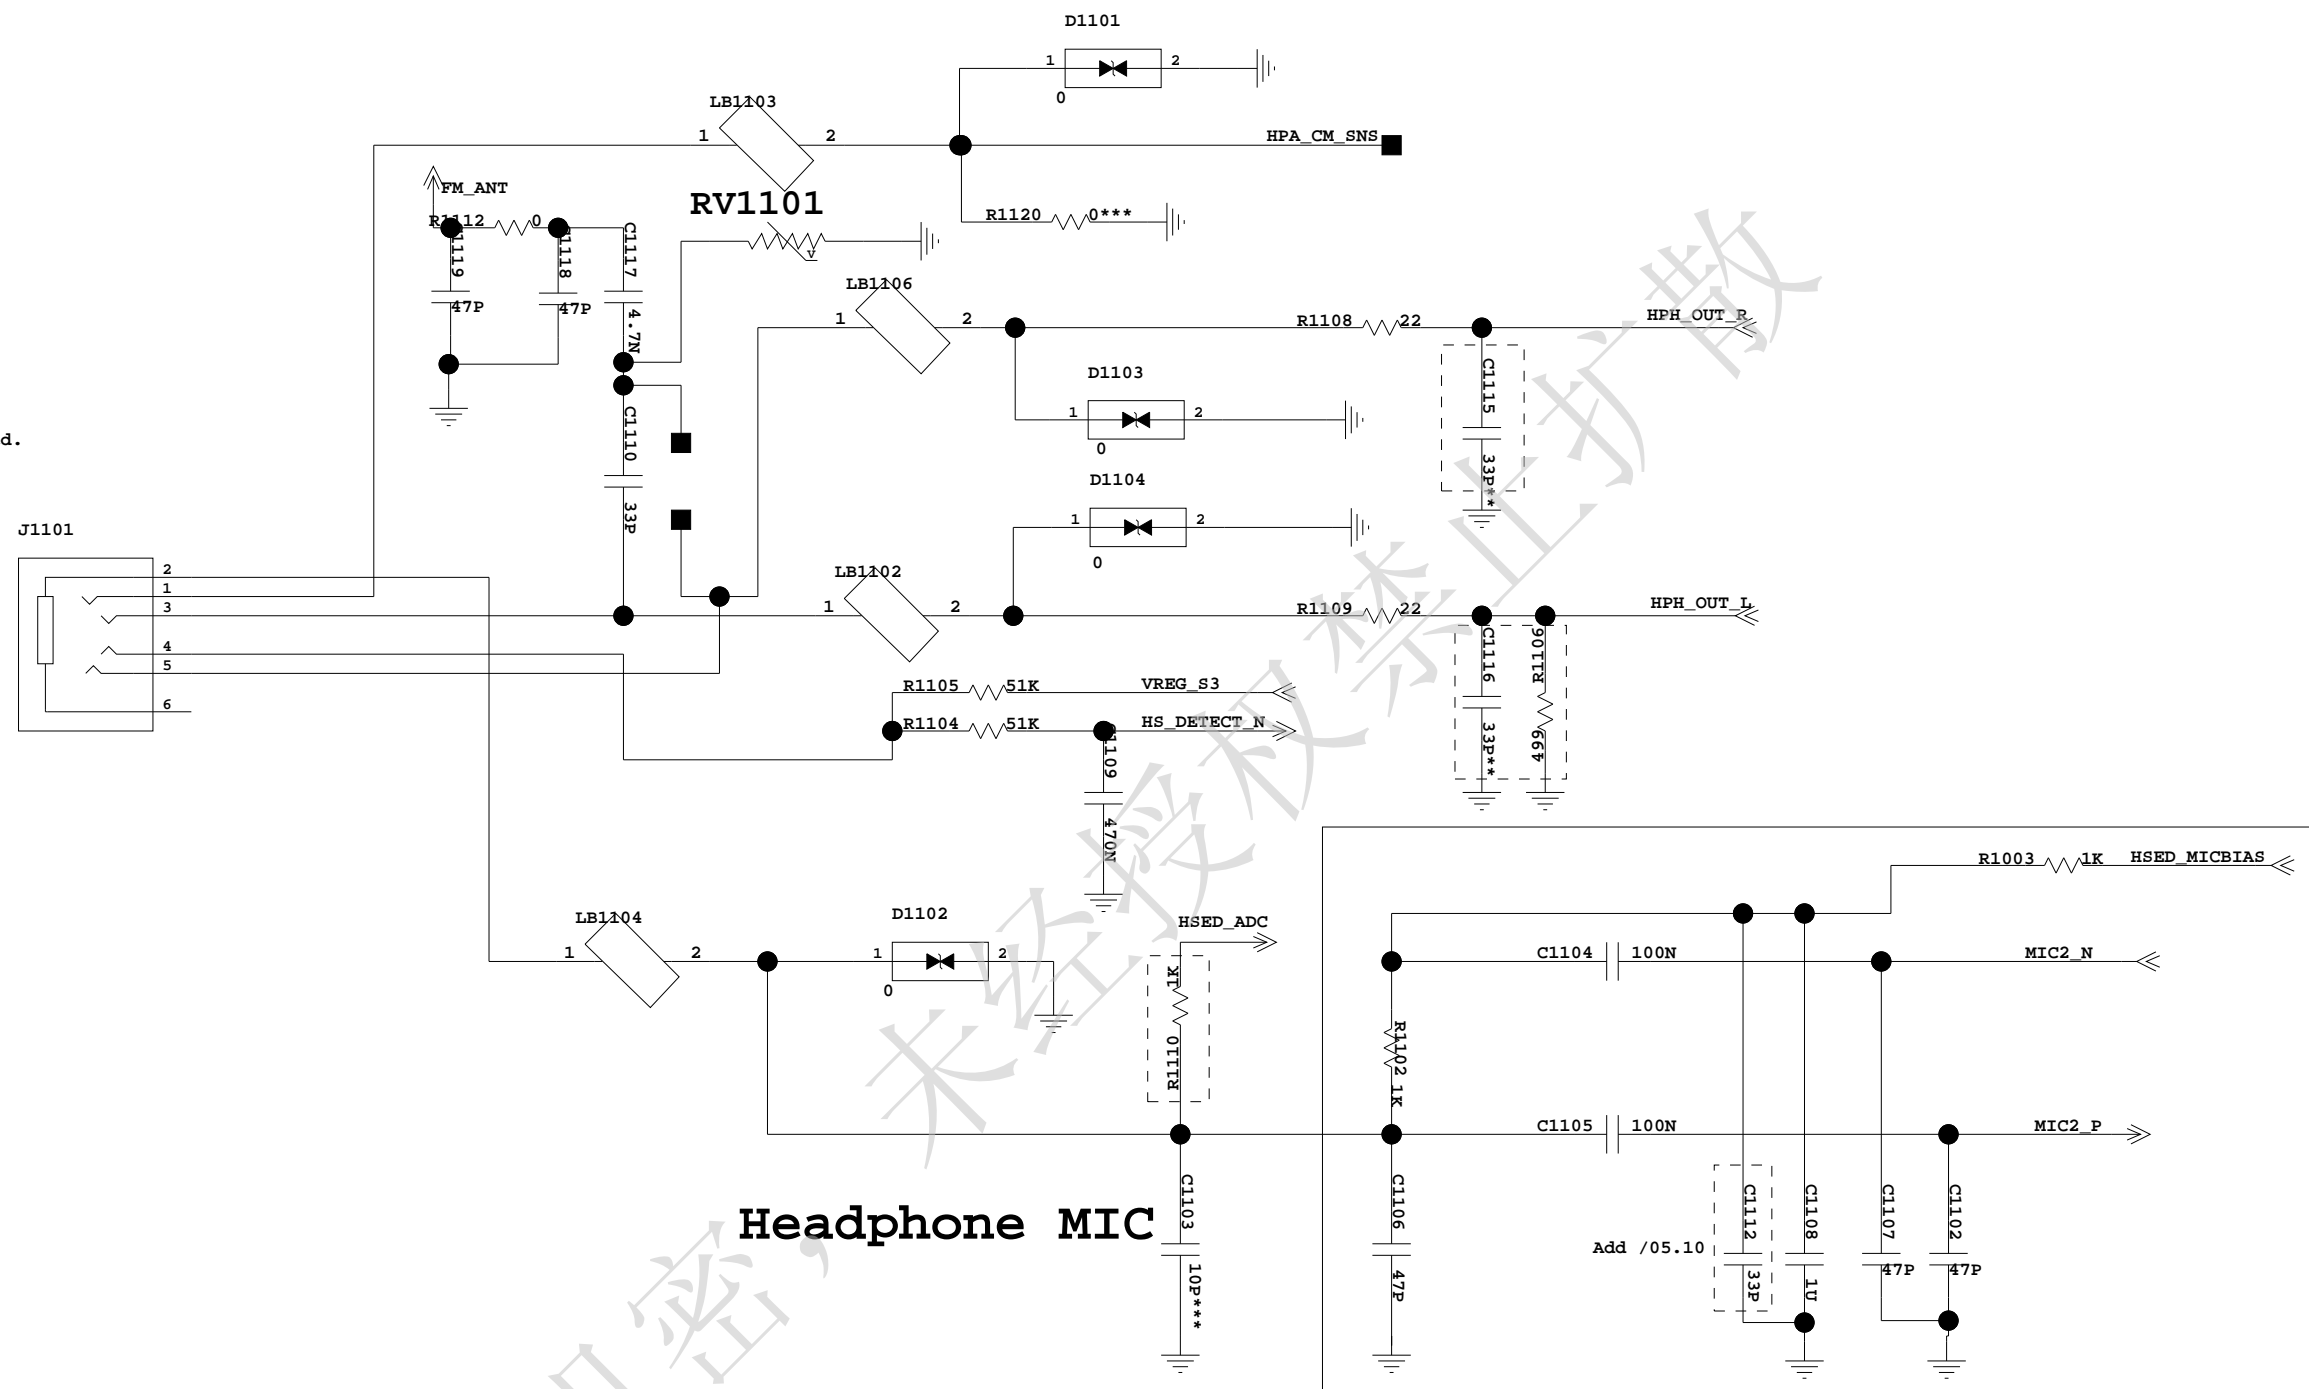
D1101
1 2
0
LB1103
1 2
HPA_CM_SNS
FM_ANT
R1112 0
RV1101
R1120 0***
C1119
C1118
C1117
47P
47P
4.7N
LB1106
1 2
R1108 22
HPH_OUT_R
D1103
1 2
0
C1115
33P**
C1110
33P
d.
D1104
1 2
0
J1101
2
1
3
4
5
6
LB1102
1 2
R1109 22
HPH_OUT_L
C1116
33P**
R1106
499
R1105 51K
VREG_S3
R1104 51K
HS_DETECT_N
C1109
470N
R1003 1K
HSED_MICBIAS
LB1104
1 2
D1102
1 2
0
HSED_ADC
1K
R1110
C1104 100N
MIC2_N
R1102 1K
C1105 100N
MIC2_P
Headphone MIC
C1103
10P***
C1106
47P
Add /05.10
C1112
33P
C1108
1U
C1107
47P
C1102
47P
未经授权禁止扩散
日密,